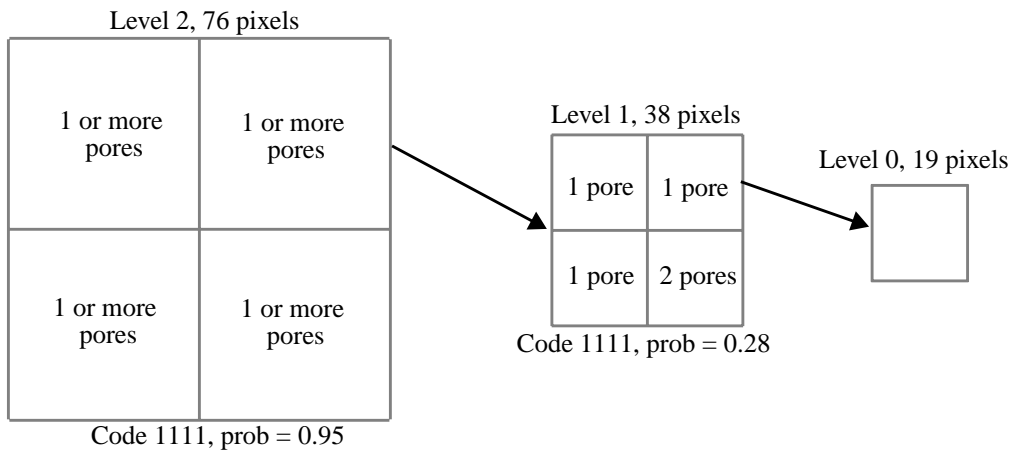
Level 2, 76 pixels

| 1 or more pores | 1 or more pores |
|---|---|
| 1 or more pores | 1 or more pores |

Code 1111, prob = 0.95

Level 1, 38 pixels

| 1 pore | 1 pore |
|---|---|
| 1 pore | 2 pores |

Code 1111, prob = 0.28

Level 0, 19 pixels